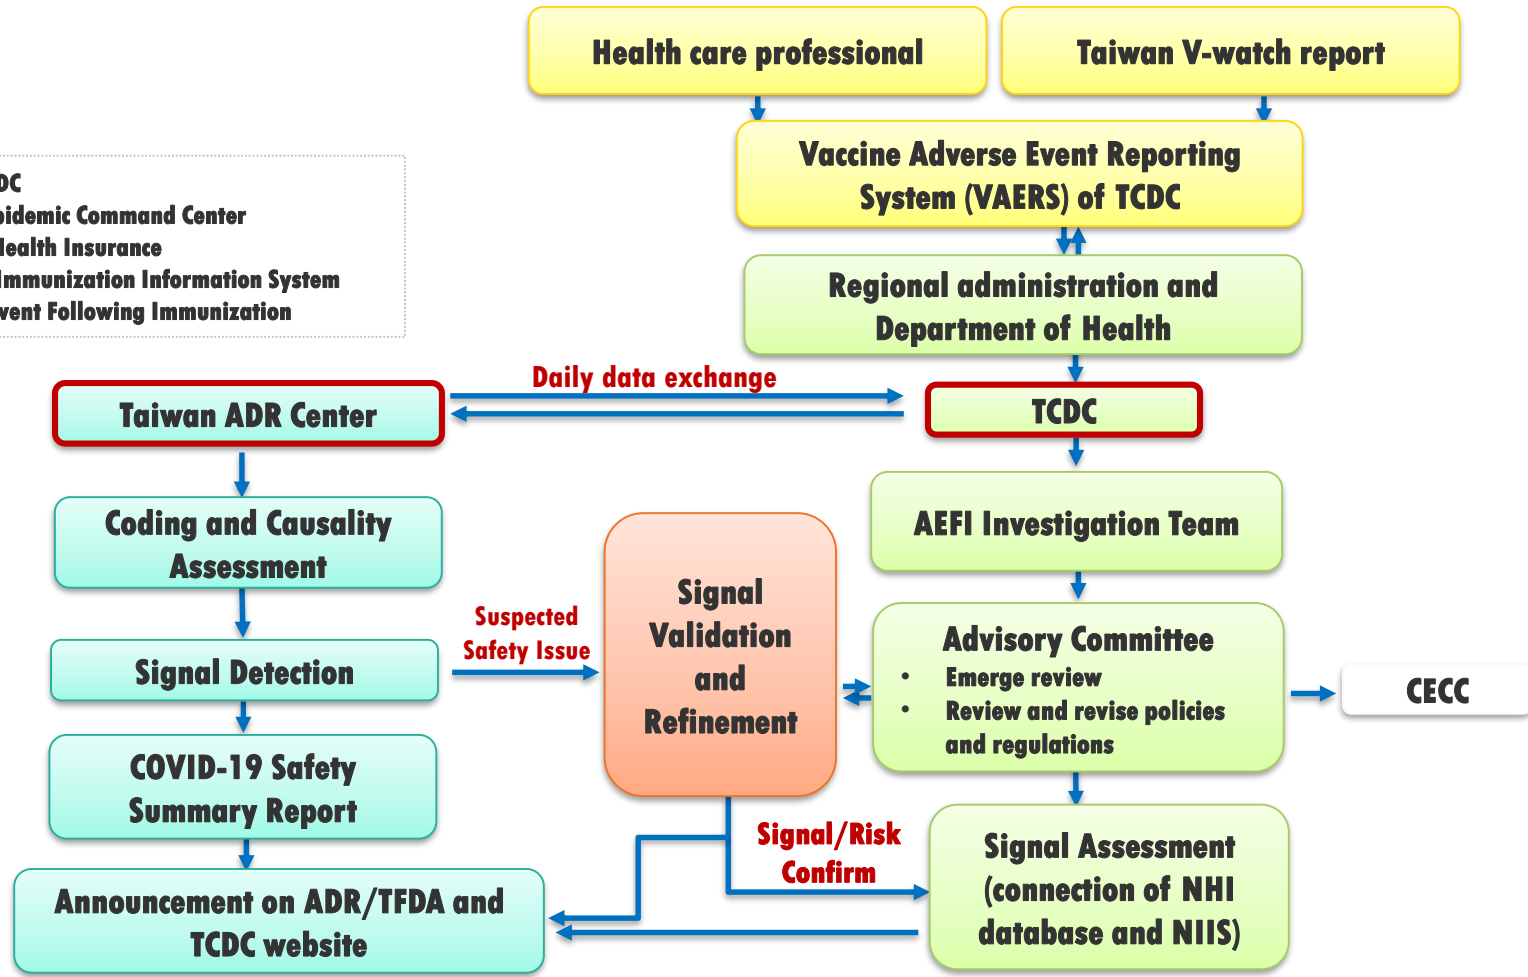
DC
pidemic Command Center
lealth Insurance
Immunization Information System
vent Following Immunization

Health care professional

Taiwan V-watch report

Vaccine Adverse Event Reporting System (VAERS) of TCDC

Regional administration and Department of Health

Daily data exchange

Taiwan ADR Center

TCDC

AEFI Investigation Team

Coding and Causality Assessment

Suspected Safety Issue

Signal Validation and Refinement

Advisory Committee
• Emerge review
• Review and revise policies and regulations

CECC

Signal Detection

COVID-19 Safety Summary Report

Signal/Risk Confirm

Signal Assessment (connection of NHI database and NIIS)

Announcement on ADR/TFDA and TCDC website